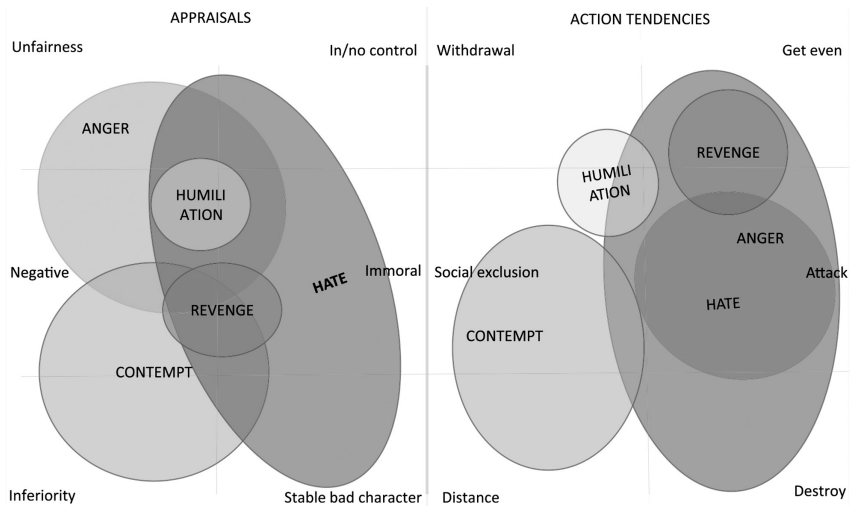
APPRAISALS

Unfairness

In/no control

ANGER

HUMILI ATION

Negative

HATE

Immoral

REVENGE

CONTEMPT

Inferiority

Stable bad character

ACTION TENDENCIES

Withdrawal

Get even

HUMILI ATION

REVENGE

ANGER

Social exclusion

Attack

HATE

CONTEMPT

Distance

Destroy